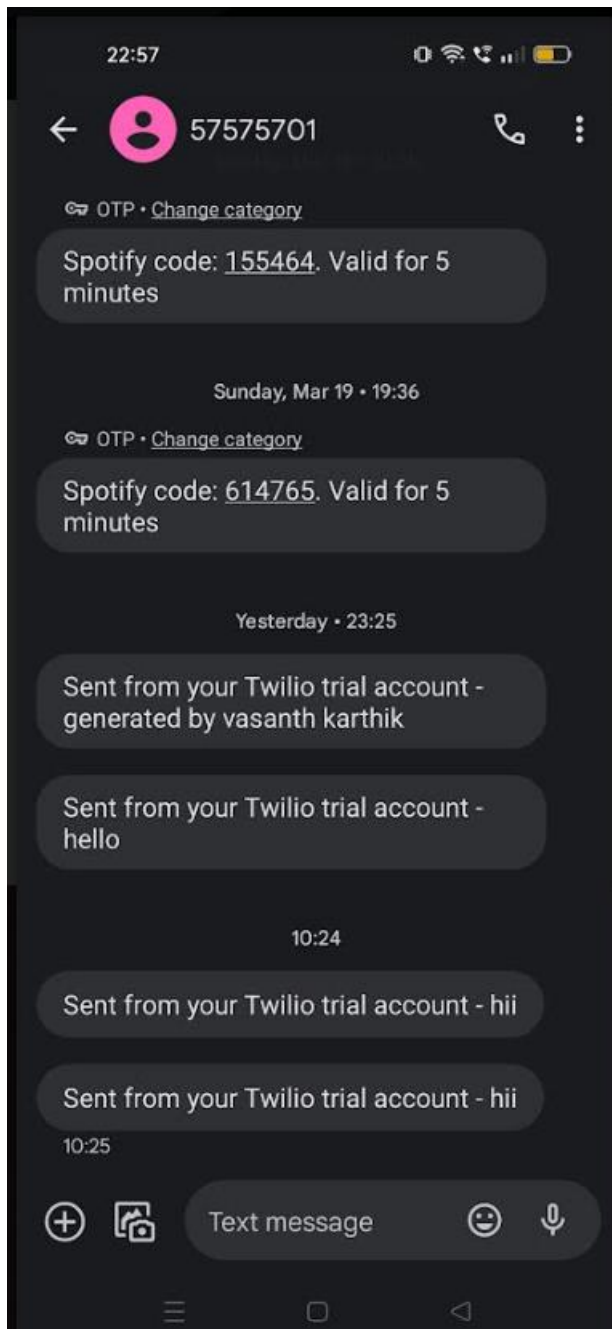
22:57

57575701

OTP • Change category

Spotify code: 155464. Valid for 5 minutes

Sunday, Mar 19 • 19:36

OTP • Change category

Spotify code: 614765. Valid for 5 minutes

Yesterday • 23:25

Sent from your Twilio trial account - generated by vasanth karthik

Sent from your Twilio trial account - hello

10:24

Sent from your Twilio trial account - hii

Sent from your Twilio trial account - hii

10:25

Text message